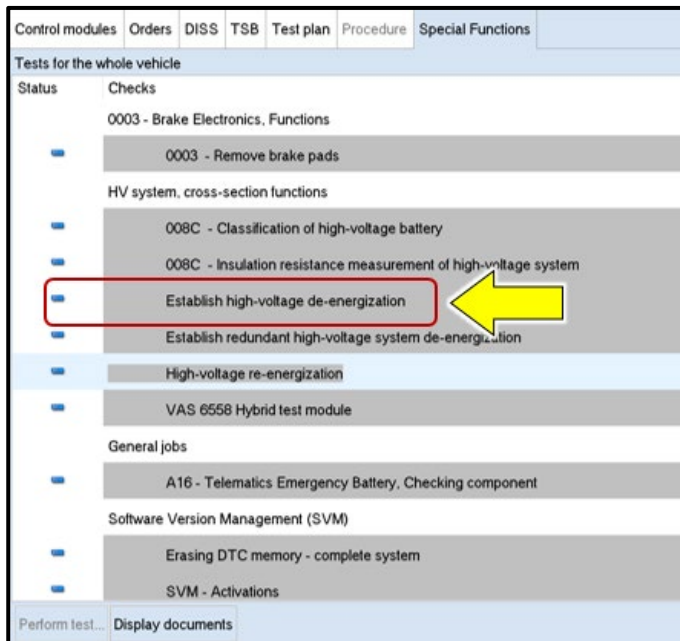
Control modules | Orders | DISS | TSB | Test plan | Procedure | Special Functions

Tests for the whole vehicle

| Status | Checks |
|---|---|
| | 0003 - Brake Electronics, Functions |
| | 0003 - Remove brake pads |
| | HV system, cross-section functions |
| | 008C - Classification of high-voltage battery |
| | 008C - Insulation resistance measurement of high-voltage system |
| | Establish high-voltage de-energization |
| | Establish redundant high-voltage system de-energization |
| | High-voltage re-energization |
| | VAS 6558 Hybrid test module |
| | General jobs |
| | A16 - Telematics Emergency Battery, Checking component |
| | Software Version Management (SVM) |
| | Erasing DTC memory - complete system |
| | SVM - Activations |

Perform test... | Display documents